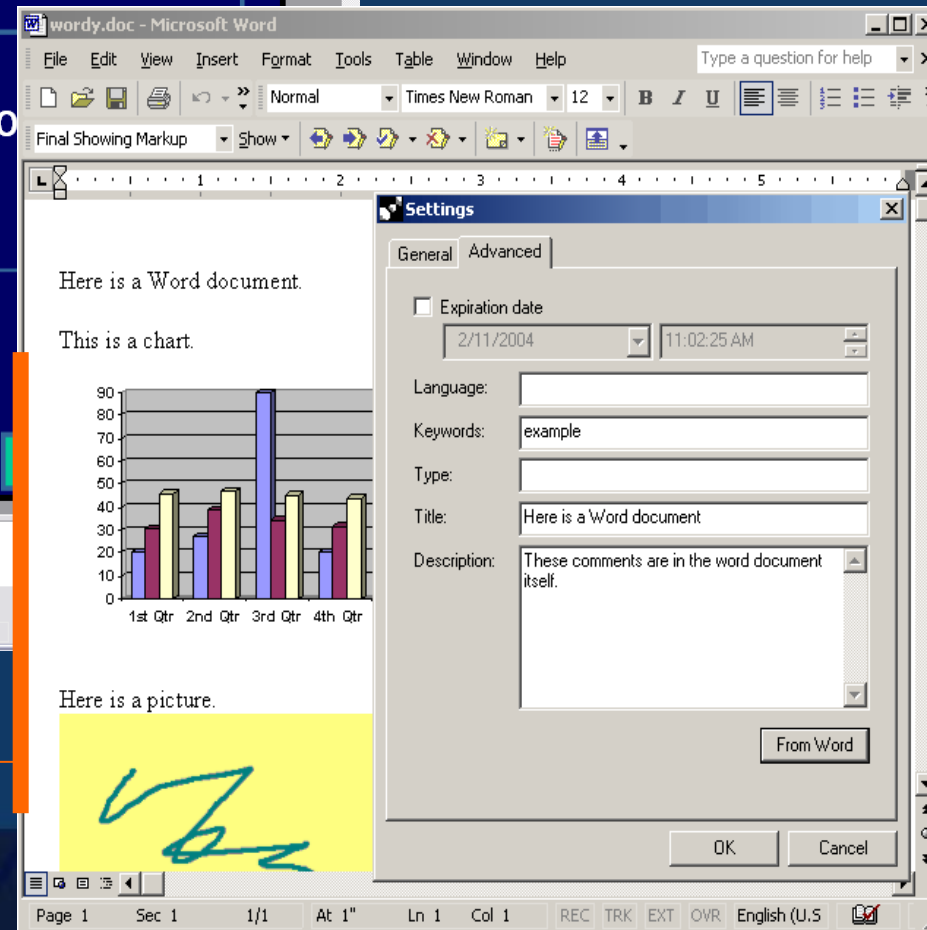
wordy.doc - Microsoft Word

File Edit View Insert Format Tools Table Window Help

Type a question for help

Normal Times New Roman 12 B I U

Final Showing Markup Show

Here is a Word document.

This is a chart.

| 90 |
| 80 |
| 70 |
| 60 |
| 50 |
| 40 |
| 30 |
| 20 |
| 10 |
| 0 |

1st Qtr 2nd Qtr 3rd Qtr 4th Qtr

Here is a picture.

Settings

General Advanced

Expiration date

2/11/2004 11:02:25 AM

Language:

Keywords: example

Type:

Title: Here is a Word document

Description: These comments are in the word document itself.

From Word

OK Cancel

Page 1 Sec 1 1/1 At 1" Ln 1 Col 1 REC TRK EXT OVR English (U.S